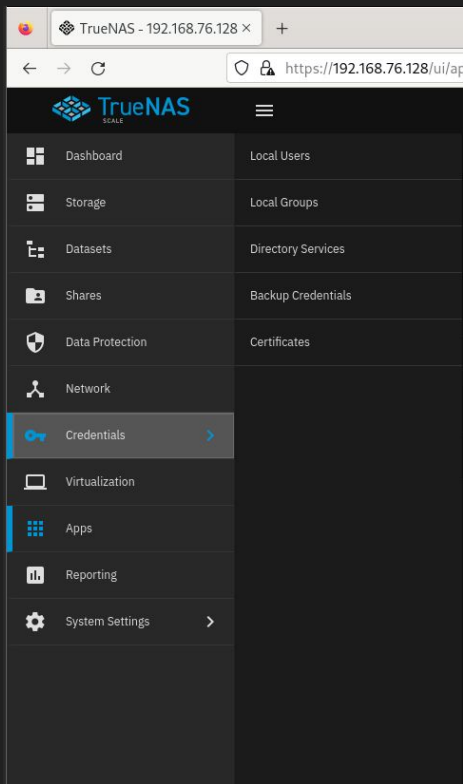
TrueNAS - 192.168.76.128 ×
+
https://192.168.76.128/ui/ap

TrueNAS
SCALE

Dashboard
Storage
Datasets
Shares
Data Protection
Network
Credentials
Virtualization
Apps
Reporting
System Settings

Local Users
Local Groups
Directory Services
Backup Credentials
Certificates